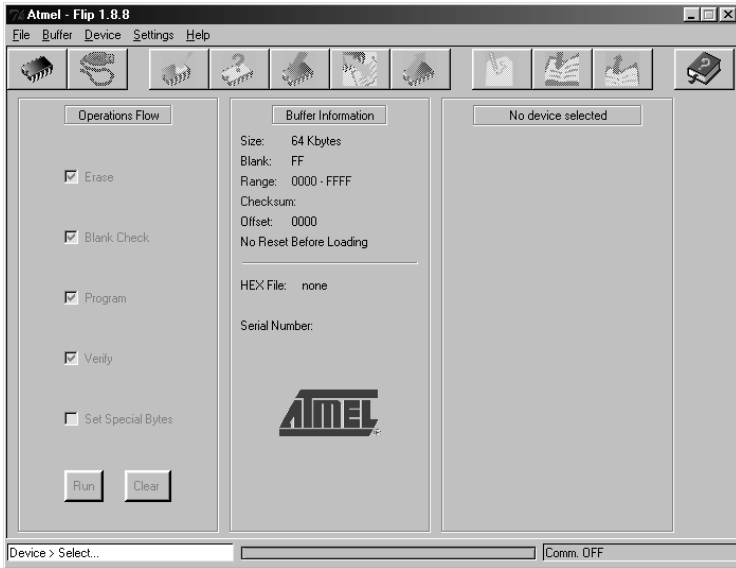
Atmel - Flip 1.8.8

File Buffer Device Settings Help

Operations Flow

Erase

Blank Check

Program

Verify

Set Special Bytes

Run Clear

Buffer Information

Size: 64 Kbytes
Blank: FF
Range: 0000 - FFFF
Checksum:
Offset: 0000
No Reset Before Loading

HEX File: none

Serial Number:

ATMEL

No device selected

Device > Select...

Comm. OFF